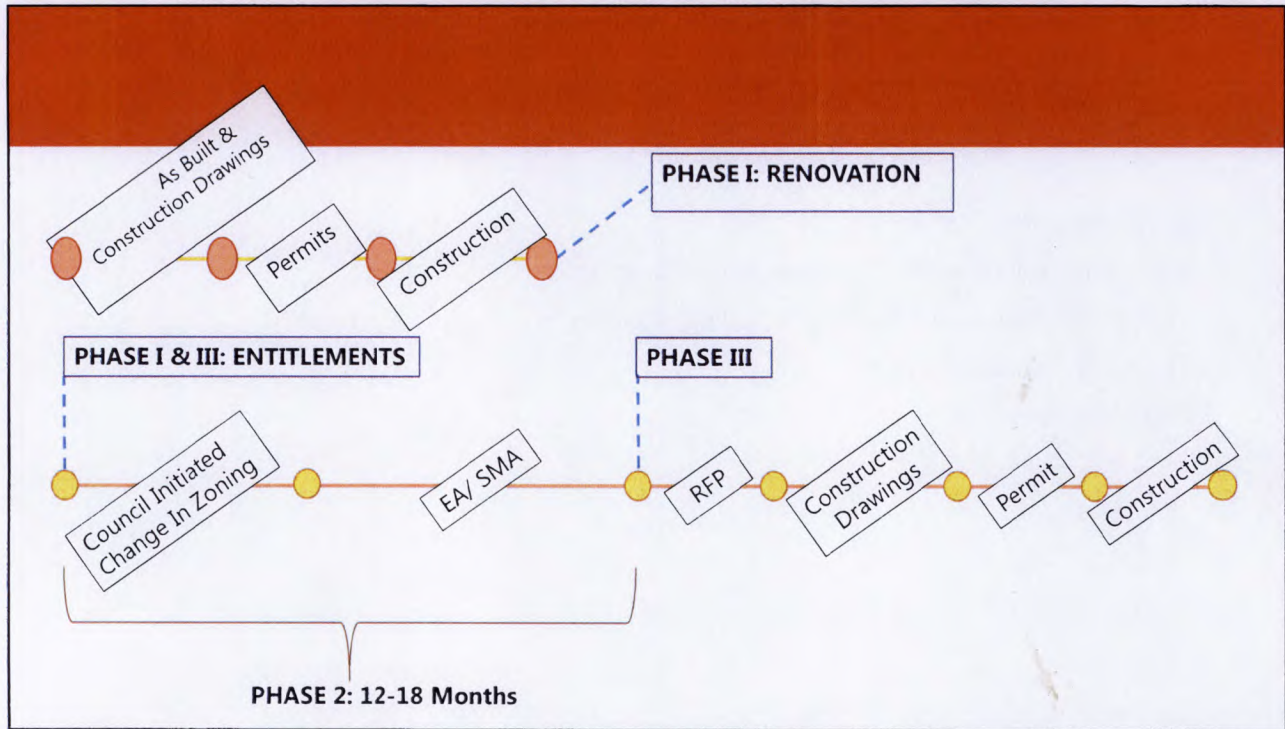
As Built &
Construction Drawings

Permits

Construction

PHASE I: RENOVATION

PHASE I & III: ENTITLEMENTS

PHASE III

Council Initiated
Change In Zoning

EA/ SMA

RFP

Construction
Drawings

Permit

Construction

PHASE 2: 12-18 Months